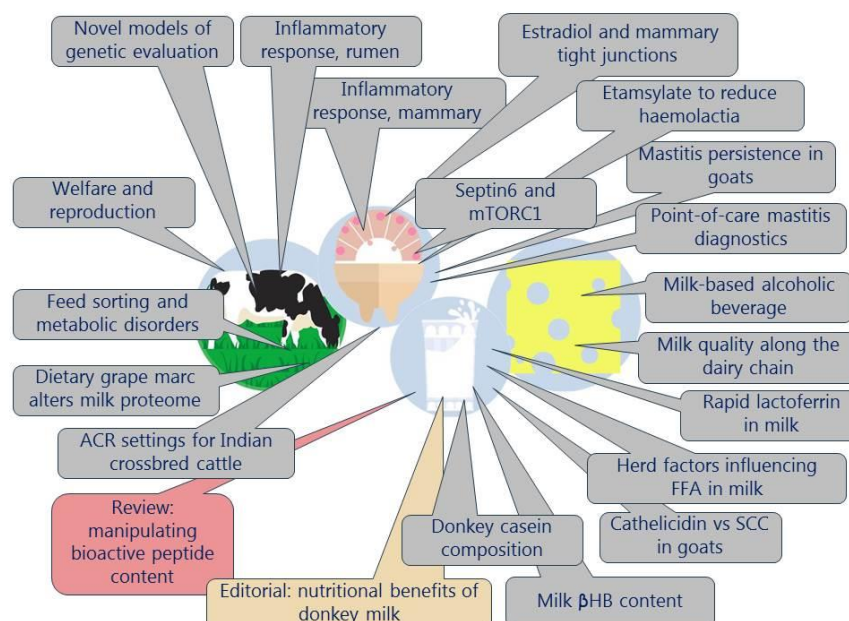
Novel models of genetic evaluation

Inflammatory response, rumen

Estradiol and mammary tight junctions

Inflammatory response, mammary

Etamsylate to reduce haemolactia

Mastitis persistence in goats

Welfare and reproduction

Septin6 and mTORC1

Point-of-care mastitis diagnostics

Feed sorting and metabolic disorders

Milk-based alcoholic beverage

Milk quality along the dairy chain

Dietary grape marc alters milk proteome

Rapid lactoferrin in milk

ACR settings for Indian crossbred cattle

Herd factors influencing FFA in milk

Review: manipulating bioactive peptide content

Donkey casein composition

Cathelicidin vs SCC in goats

Editorial: nutritional benefits of donkey milk

Milk βHB content